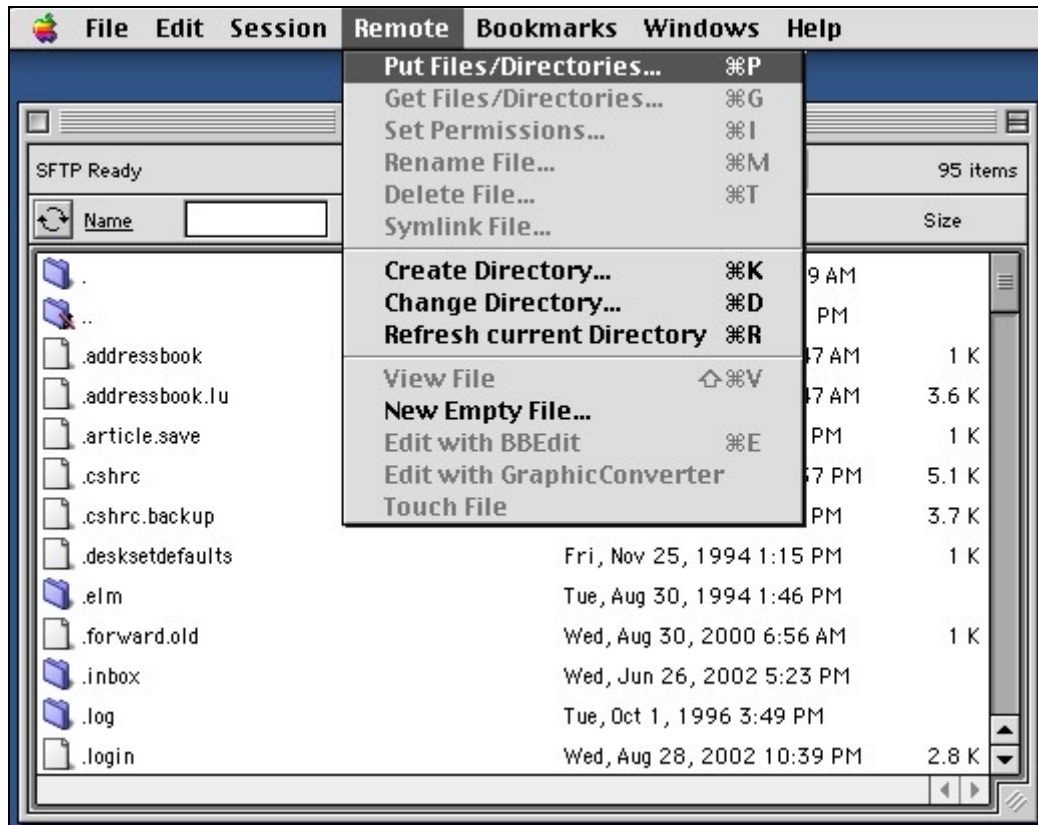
File Edit Session Remote Bookmarks Windows Help

Put Files/Directories... ⌘P
Get Files/Directories... ⌘G
Set Permissions... ⌘I
Rename File... ⌘M
Delete File... ⌘T
Symlink File...
Create Directory... ⌘K
Change Directory... ⌘D
Refresh current Directory ⌘R
View File ⇧⌘V
New Empty File...
Edit with BBEdit ⌘E
Edit with GraphicConverter
Touch File

SFTP Ready
95 items
Name
Size

| | | |
|---|---|---|
| . | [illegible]9 AM | |
| .. | PM | |
| .addressbook | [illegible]7 AM | 1 K |
| .addressbook.lu | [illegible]7 AM | 3.6 K |
| .article.save | PM | 1 K |
| .cshrc | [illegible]7 PM | 5.1 K |
| .cshrc.backup | PM | 3.7 K |
| .desksetdefaults | Fri, Nov 25, 1994 1:15 PM | 1 K |
| .elm | Tue, Aug 30, 1994 1:46 PM | |
| .forward.old | Wed, Aug 30, 2000 6:56 AM | 1 K |
| .inbox | Wed, Jun 26, 2002 5:23 PM | |
| .log | Tue, Oct 1, 1996 3:49 PM | |
| .login | Wed, Aug 28, 2002 10:39 PM | 2.8 K |